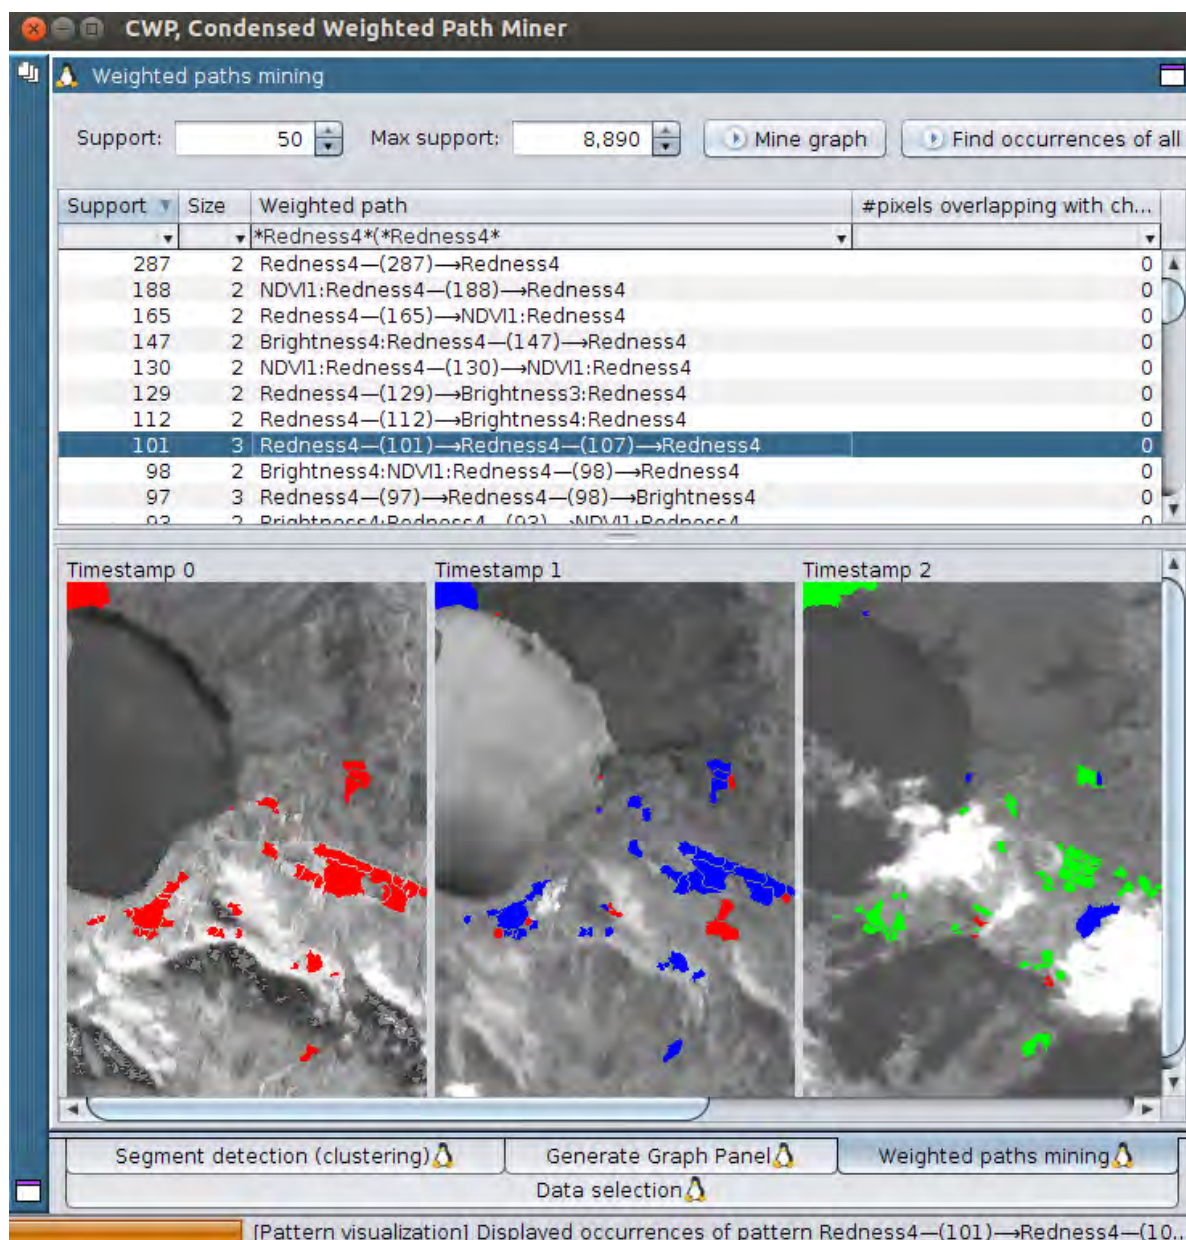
CWP, Condensed Weighted Path Miner

Weighted paths mining

Support: 50 Max support: 8,890 Mine graph Find occurrences of all

| Support | Size | Weighted path | #pixels overlapping with ch... |
|---|---|---|---|
| | | *Redness4*(*Redness4* | |
| 287 | 2 | Redness4—(287)⟶Redness4 | 0 |
| 188 | 2 | NDVI1:Redness4—(188)⟶Redness4 | 0 |
| 165 | 2 | Redness4—(165)⟶NDVI1:Redness4 | 0 |
| 147 | 2 | Brightness4:Redness4—(147)⟶Redness4 | 0 |
| 130 | 2 | NDVI1:Redness4—(130)⟶NDVI1:Redness4 | 0 |
| 129 | 2 | Redness4—(129)⟶Brightness3:Redness4 | 0 |
| 112 | 2 | Redness4—(112)⟶Brightness4:Redness4 | 0 |
| 101 | 3 | Redness4—(101)⟶Redness4—(107)⟶Redness4 | 0 |
| 98 | 2 | Brightness4:NDVI1:Redness4—(98)⟶Redness4 | 0 |
| 97 | 3 | Redness4—(97)⟶Redness4—(98)⟶Brightness4 | 0 |
| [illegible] | 2 | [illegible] | 0 |

Timestamp 0 Timestamp 1 Timestamp 2

Segment detection (clustering) Generate Graph Panel Weighted paths mining
Data selection

[Pattern visualization] Displayed occurrences of pattern Redness4—(101)⟶Redness4—(10...